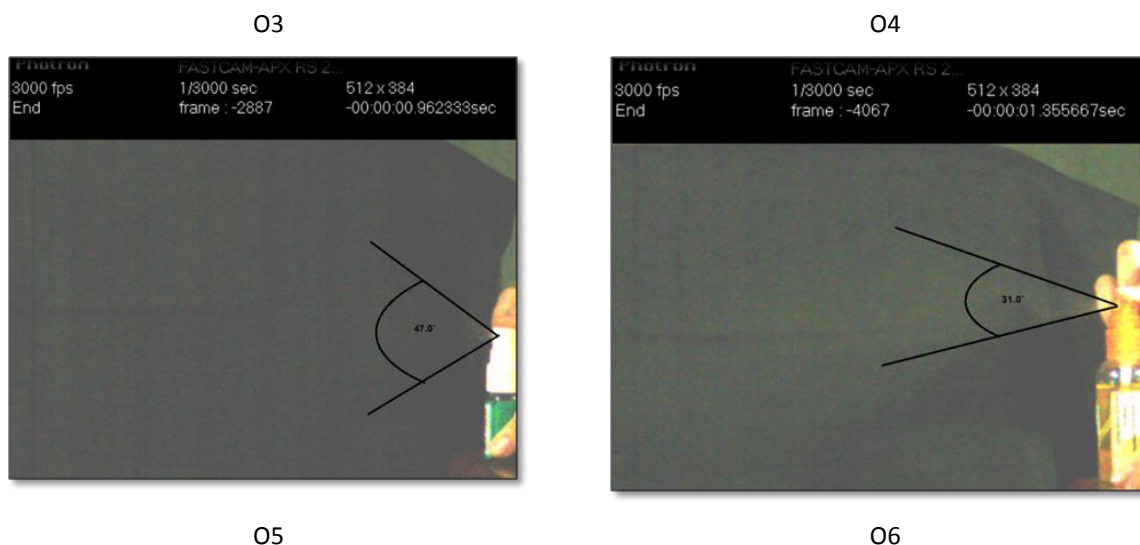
O3

Photron FASTCAM-APX RS 2...
3000 fps 1/3000 sec 512 x 384
End frame : -2887 -00:00:00.962333sec

47.0°

O4

Photron FASTCAM-APX RS 2...
3000 fps 1/3000 sec 512 x 384
End frame : -4067 -00:00:01.355667sec

31.0°

O5

O6